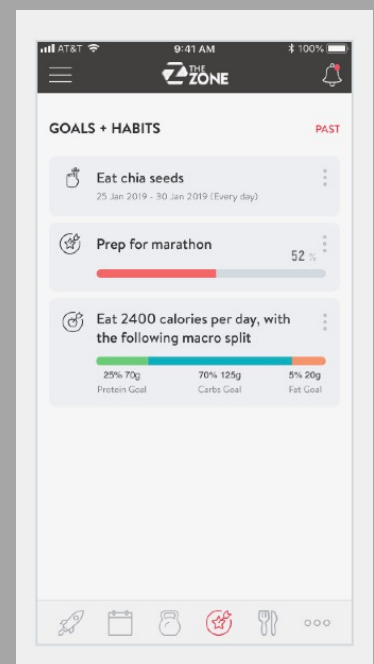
AT&T 9:41 AM 100%

THE ZONE

GOALS + HABITS

PAST

Eat chia seeds

25 Jan 2019 - 30 Jan 2019 (Every day)

Prep for marathon

52 %

Eat 2400 calories per day, with the following macro split

25% 70g
Protein Goal

70% 125g
Carbs Goal

5% 20g
Fat Goal

ooo